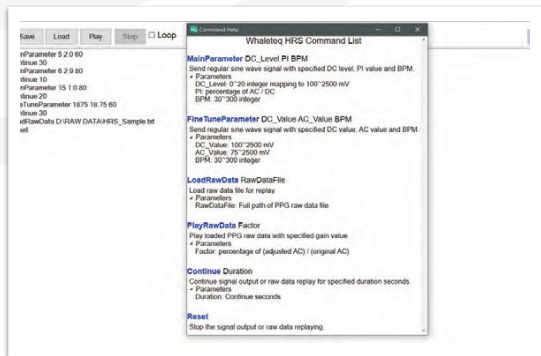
Save Load Play Stop ☐ Loop

nParameter 5 2.0 60
tinue 30
nParameter 6 2.9 80
tinue 10
nParameter 15 1.0 80
tinue 20
eTuneParameter 1875 18.75 60
tinue 30
dRawData D:\RAW DATA\HRS_Sample.txt
set

Command Help

Whaleteq HRS Command List

MainParameter DC_Level PI BPM
Send regular sine wave signal with specified DC level, PI value and BPM.
• Parameters
DC_Level: 0~20 integer mapping to 100~2500 mV
PI: percentage of AC / DC
BPM: 30~300 integer

FineTuneParameter DC_Value AC_Value BPM
Send regular sine wave signal with specified DC value, AC value and BPM.
• Parameters
DC_Value: 100~2500 mV
AC_Value: 75~2500 mV
BPM: 30~300 integer

LoadRawData RawDataFile
Load raw data file for replay.
• Parameters
RawDataFile: Full path of PPG raw data file

PlayRawData Factor
Play loaded PPG raw data with specified gain value.
• Parameters
Factor: percentage of (adjusted AC) / (original AC)

Continue Duration
Continue signal output or raw data replay for specified duration seconds.
• Parameters
Duration: Continue seconds

Reset
Stop the signal output or raw data replaying.